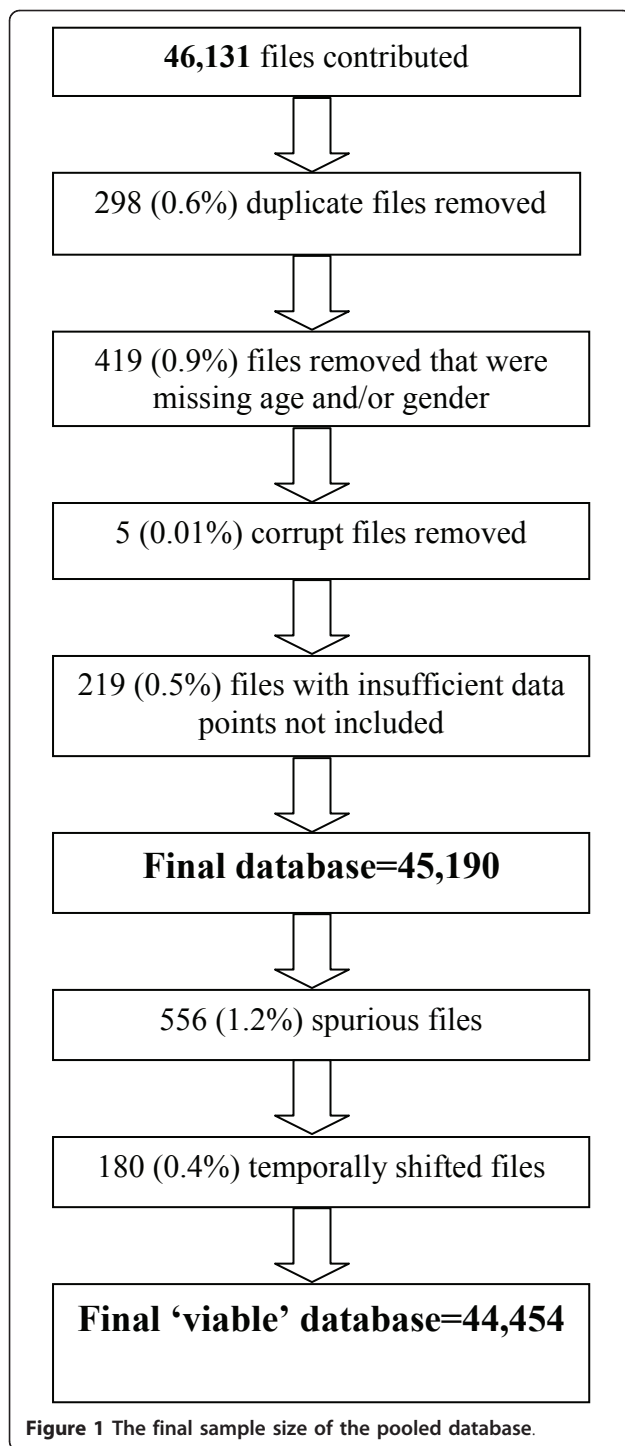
**46,131** files contributed

298 (0.6%) duplicate files removed

419 (0.9%) files removed that were missing age and/or gender

5 (0.01%) corrupt files removed

219 (0.5%) files with insufficient data points not included

**Final database=45,190**

556 (1.2%) spurious files

180 (0.4%) temporally shifted files

**Final 'viable' database=44,454**

**Figure 1 The final sample size of the pooled database**.